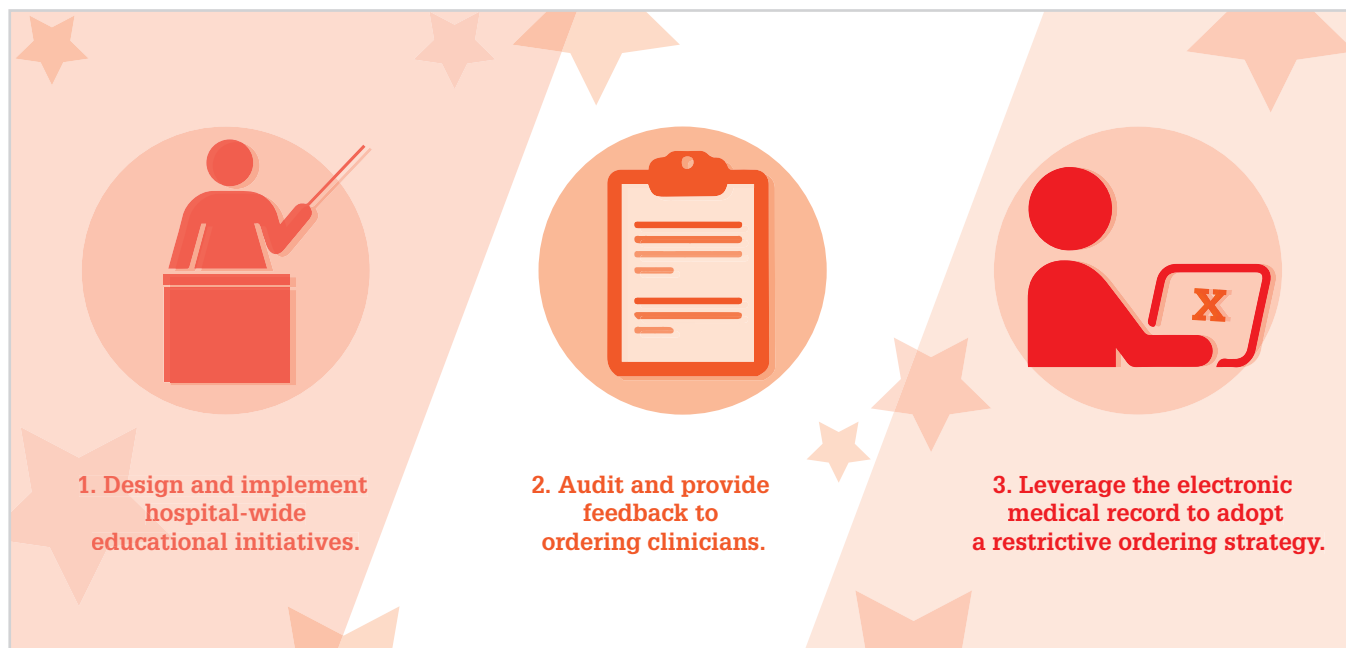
X

1. Design and implement hospital-wide educational initiatives.

2. Audit and provide feedback to ordering clinicians.

3. Leverage the electronic medical record to adopt a restrictive ordering strategy.